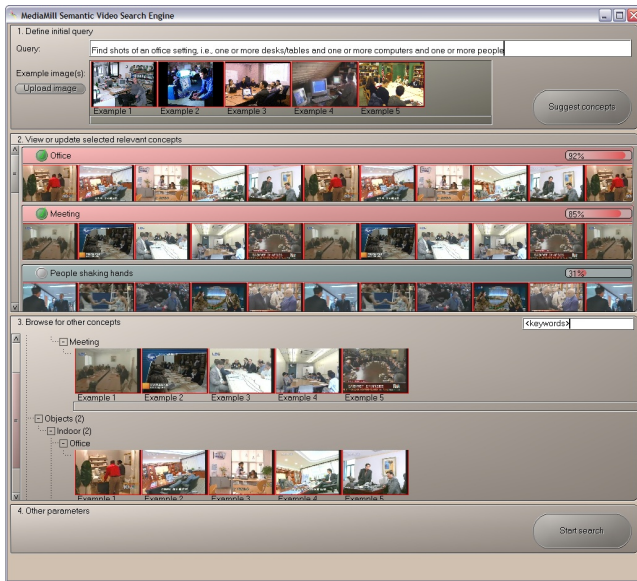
MediaMill Semantic Video Search Engine

1. Define initial query

Query: Find shots of an office setting, i.e., one or more desks/tables and one or more computers and one or more people

Example image(s):

Upload image

Example 1 Example 2 Example 3 Example 4 Example 5

Suggest concepts

2. View or update selected relevant concepts

Office 92%

Meeting 85%

People shaking hands 31%

3. Browse for other concepts

<keywords>

Meeting

Example 1 Example 2 Example 3 Example 4 Example 5

Objects (2)

Indoor (2)

Office

Example 1 Example 2 Example 3 Example 4 Example 5

4. Other parameters

Start search